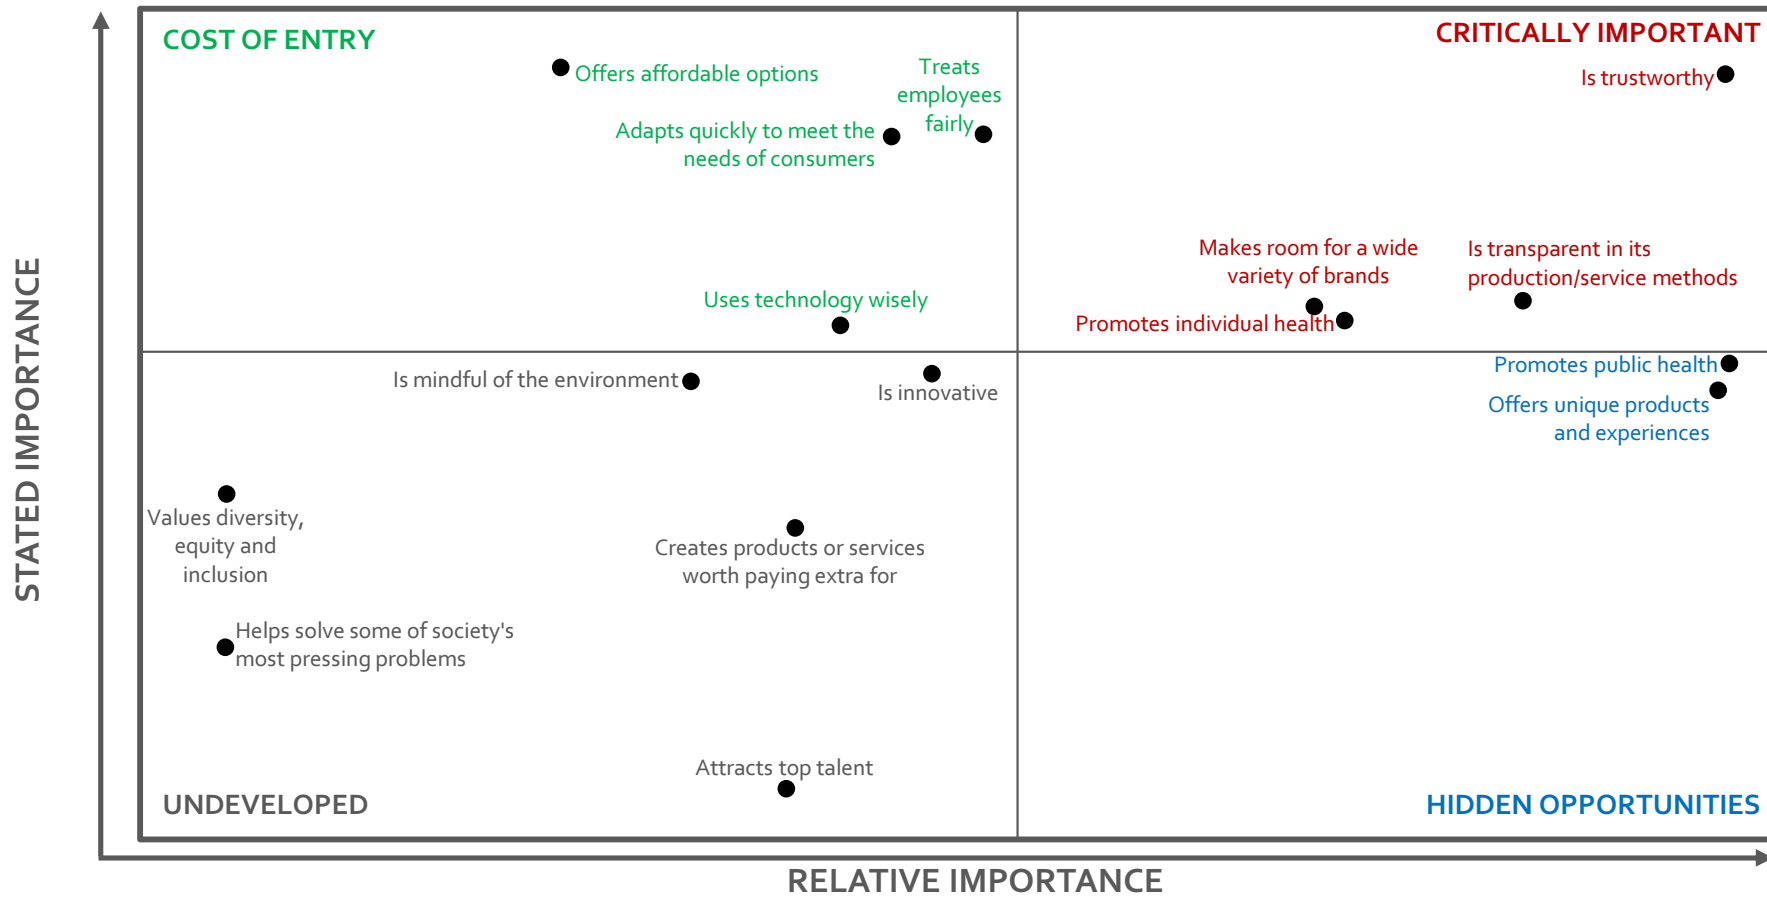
COST OF ENTRY

Offers affordable options

Treats employees fairly

Adapts quickly to meet the needs of consumers

Uses technology wisely

CRITICALLY IMPORTANT

Is trustworthy

Makes room for a wide variety of brands

Is transparent in its production/service methods

Promotes individual health

Is mindful of the environment

Is innovative

Promotes public health

Offers unique products and experiences

Values diversity, equity and inclusion

Creates products or services worth paying extra for

Helps solve some of society's most pressing problems

Attracts top talent

UNDEVELOPED

HIDDEN OPPORTUNITIES

STATED IMPORTANCE

RELATIVE IMPORTANCE